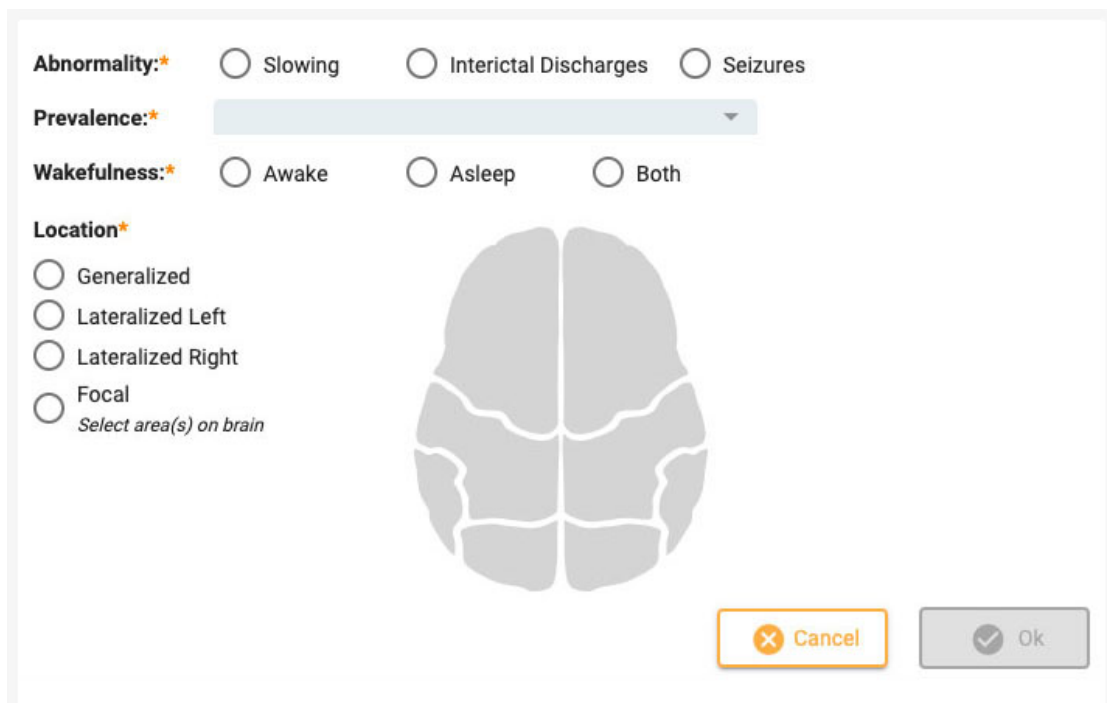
Abnormality:* Slowing Interictal Discharges Seizures

Prevalence:*

Wakefulness:* Awake Asleep Both

Location*

Generalized

Lateralized Left

Lateralized Right

Focal
*Select area(s) on brain*

Cancel

Ok